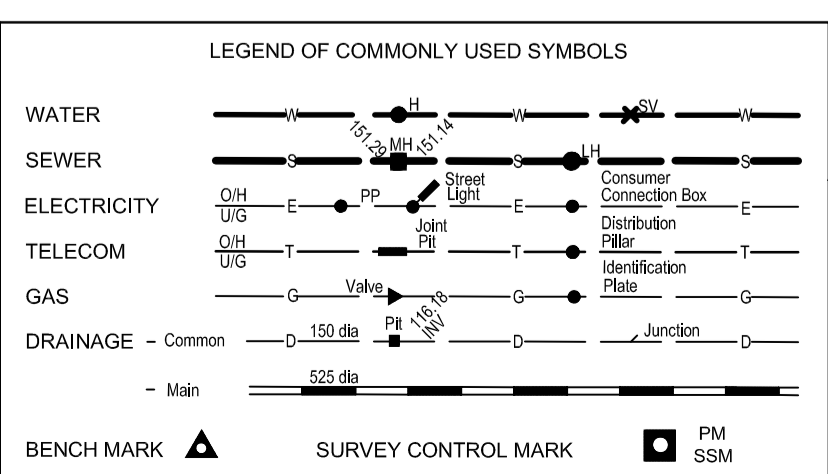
LEGEND OF COMMONLY USED SYMBOLS

WATER W H W SV W

SEWER S 151.29 MH 151.14 S LH S

ELECTRICITY $\frac{O/H}{U/G}$ E PP Street Light E Consumer Connection Box E

TELECOM $\frac{O/H}{U/G}$ T Joint Pit T Distribution Pillar T

GAS G Valve 116.18 INV G Identification Plate G

DRAINAGE - Common D 150 dia Pit D Junction D

- Main 525 dia

BENCH MARK

SURVEY CONTROL MARK

PM SSM